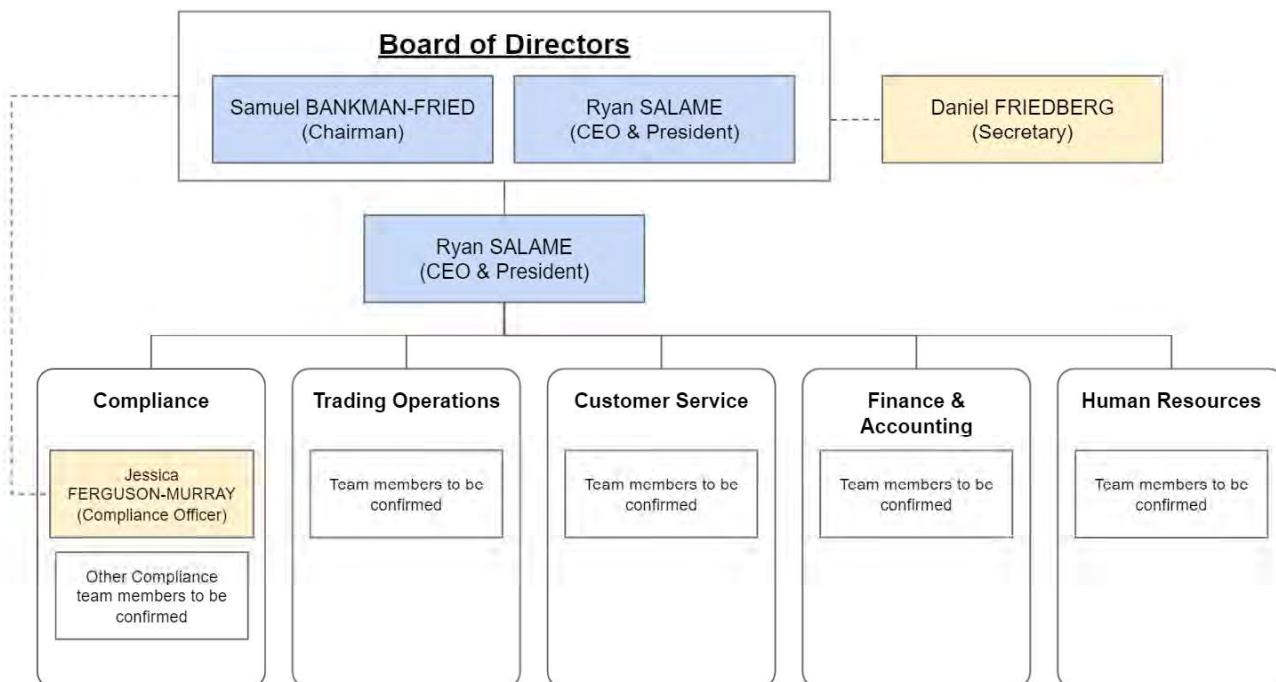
Board of Directors

Samuel BANKMAN-FRIED (Chairman)

Ryan SALAME (CEO & President)

Daniel FRIEDBERG (Secretary)

Ryan SALAME (CEO & President)

Compliance

Jessica FERGUSON-MURRAY (Compliance Officer)

Other Compliance team members to be confirmed

Trading Operations

Team members to be confirmed

Customer Service

Team members to be confirmed

Finance & Accounting

Team members to be confirmed

Human Resources

Team members to be confirmed